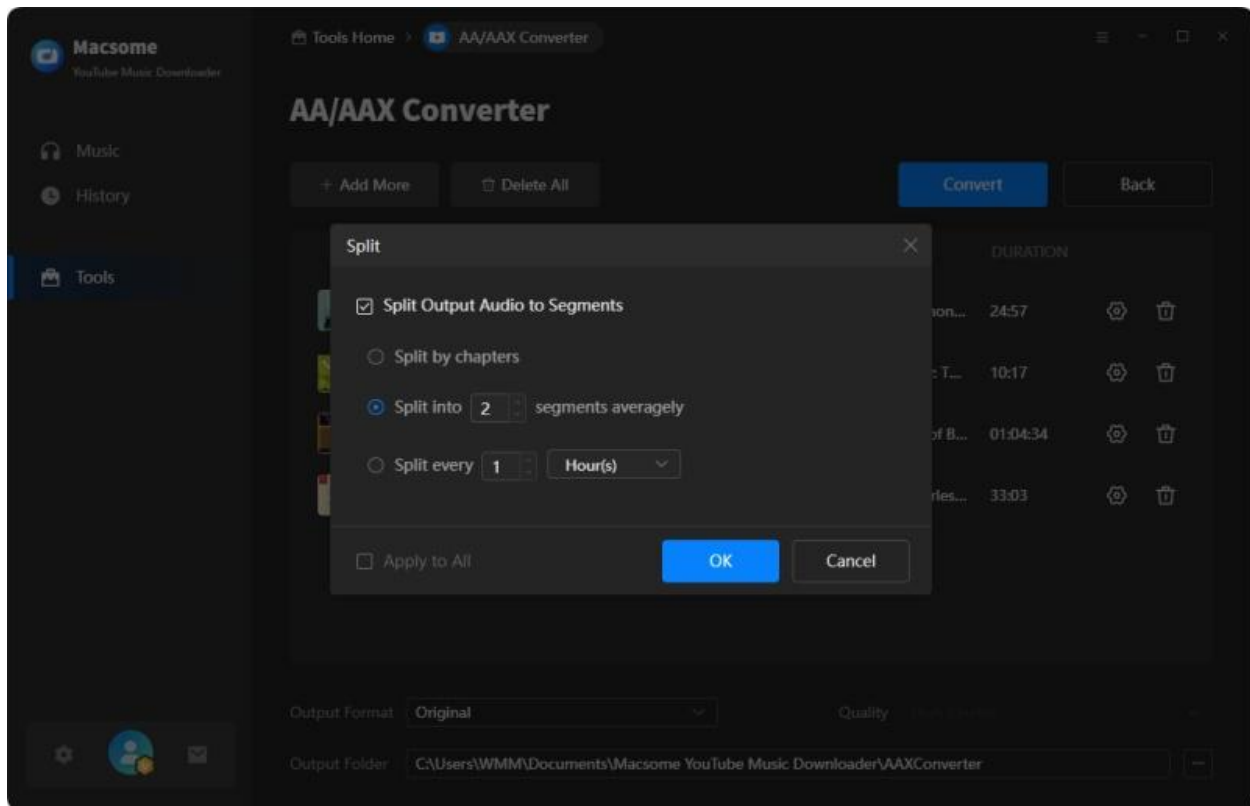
Macsome
YouTube Music Downloader

Music
History

Tools

Tools Home > AA/AAX Converter

AA/AAX Converter

+ Add More
Delete All
Convert
Back

DURATION

Split

Split Output Audio to Segments

Split by chapters

Split into 2 segments averagely

Split every 1 Hour(s)

Apply to All
OK
Cancel

ion... 24:57
: T... 10:17
of B... 01:04:34
rles... 33:03

Output Format Original
Quality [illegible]
Output Folder C:\Users\WMM\Documents\Macsome YouTube Music Downloader\AAXConverter
...